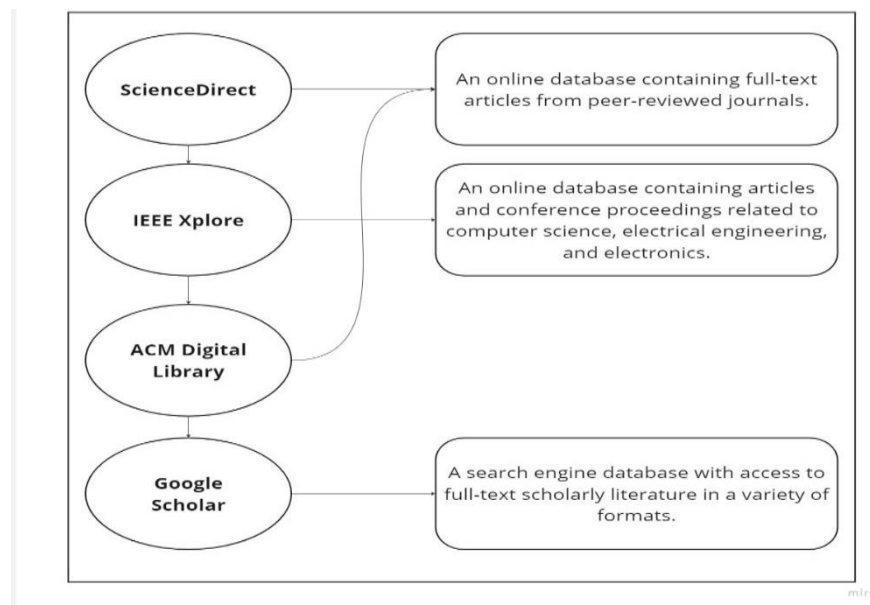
ScienceDirect

An online database containing full-text articles from peer-reviewed journals.

IEEE Xplore

An online database containing articles and conference proceedings related to computer science, electrical engineering, and electronics.

ACM Digital Library

Google Scholar

A search engine database with access to full-text scholarly literature in a variety of formats.

mir